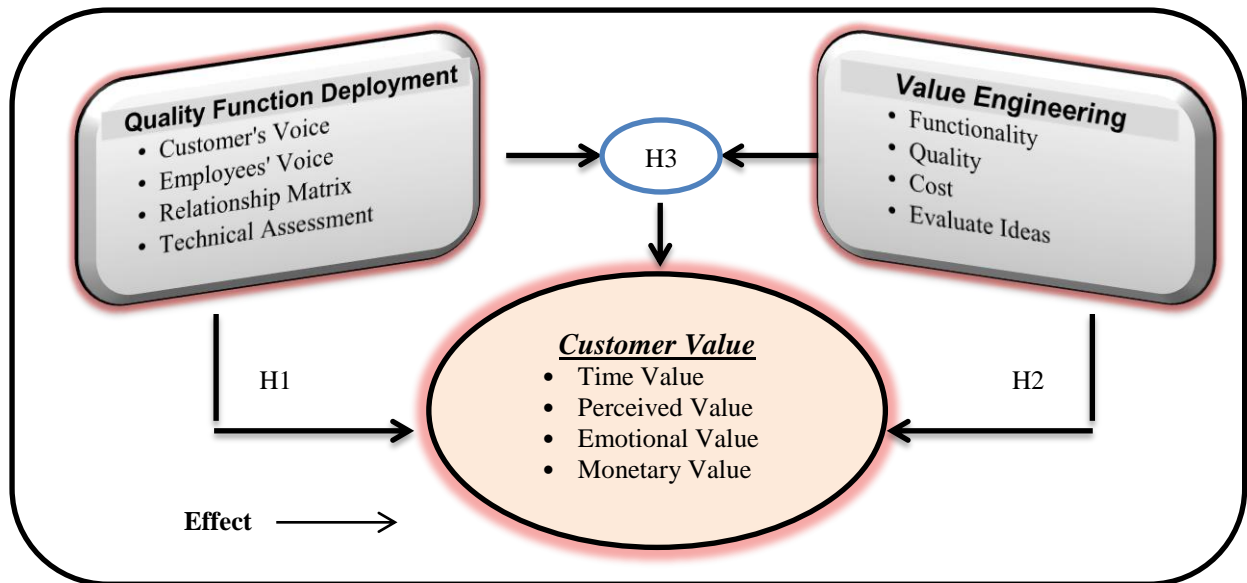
Quality Function Deployment
• Customer's Voice
• Employees' Voice
• Relationship Matrix
• Technical Assessment

H3

Value Engineering
• Functionality
• Quality
• Cost
• Evaluate Ideas

H1

Customer Value
• Time Value
• Perceived Value
• Emotional Value
• Monetary Value

H2

Effect